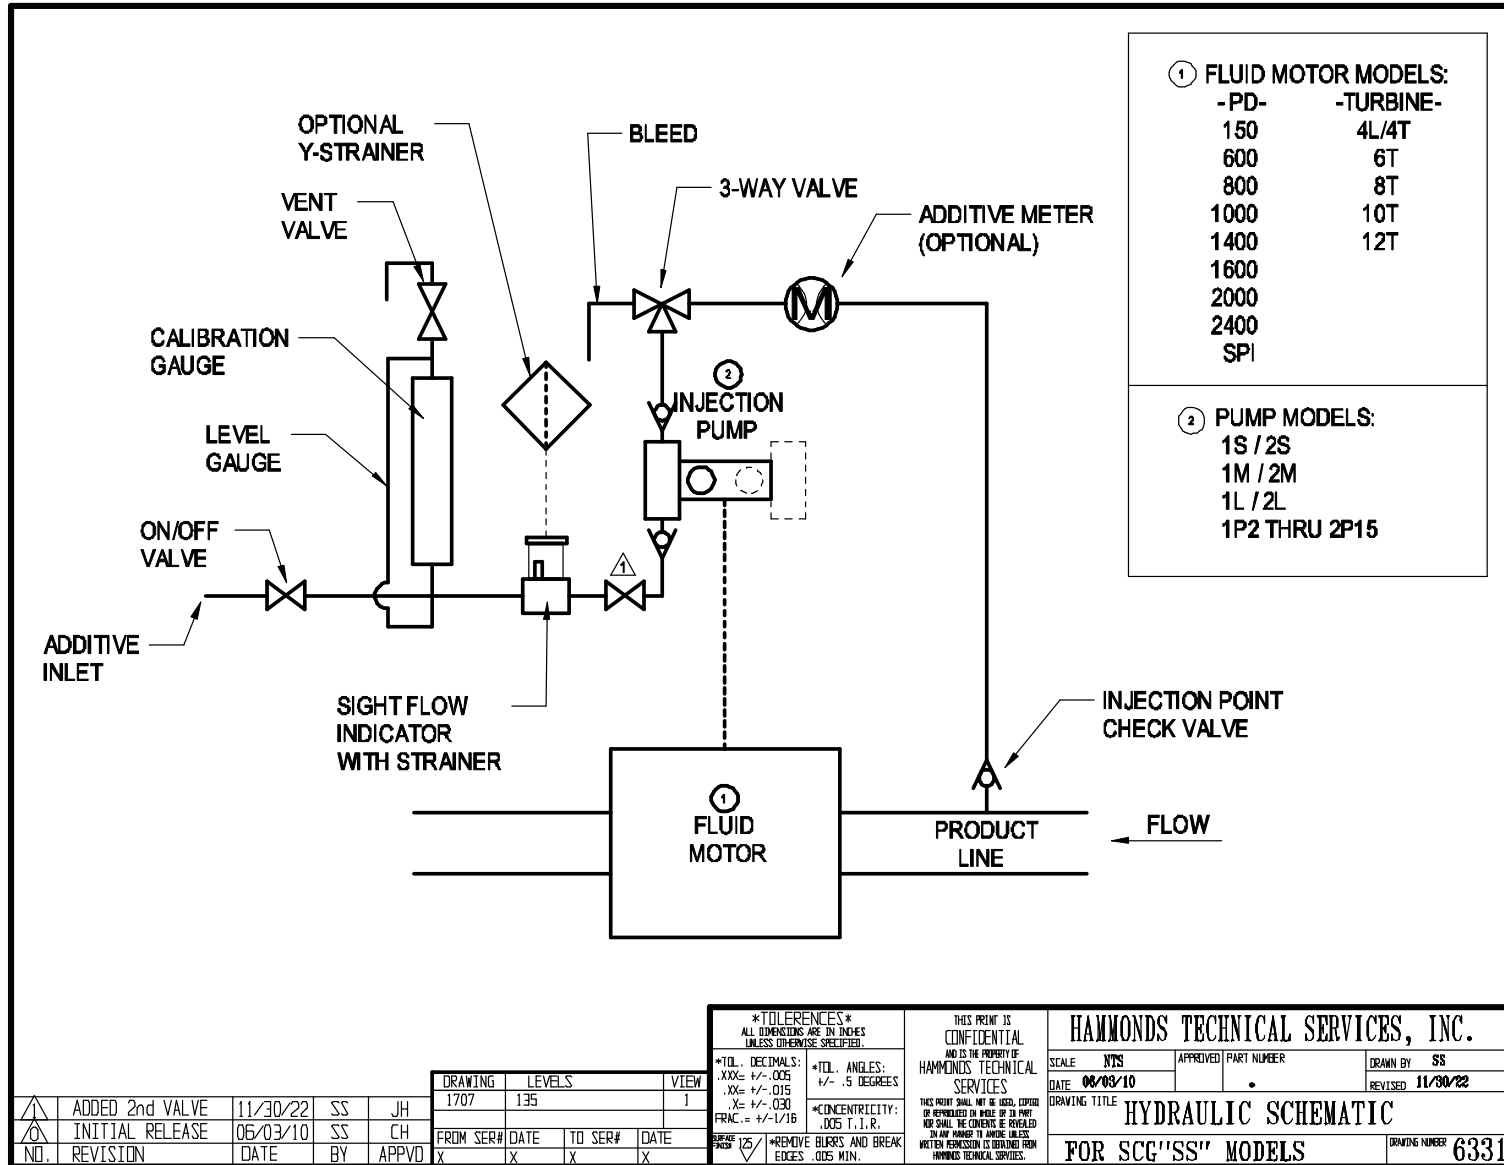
1 FLUID MOTOR MODELS:

| -PD- | -TURBINE- |
|---|---|
| 150 | 4L/4T |
| 600 | 6T |
| 800 | 8T |
| 1000 | 10T |
| 1400 | 12T |
| 1600 | |
| 2000 | |
| 2400 | |
| SPI | |

2 PUMP MODELS:
1S / 2S
1M / 2M
1L / 2L
1P2 THRU 2P15

OPTIONAL Y-STRAINER

BLEED

3-WAY VALVE

ADDITIVE METER (OPTIONAL)

VENT VALVE

CALIBRATION GAUGE

2 INJECTION PUMP

LEVEL GAUGE

ON/OFF VALVE

1

ADDITIVE INLET

SIGHT FLOW INDICATOR WITH STRAINER

INJECTION POINT CHECK VALVE

1 FLUID MOTOR

PRODUCT LINE

FLOW

| | | | | |
|---|---|---|---|---|
| 1 | ADDED 2nd VALVE | 11/30/22 | SS | JH |
| 0 | INITIAL RELEASE | 06/03/10 | SS | CH |
| NO. | REVISION | DATE | BY | APPVD |

| DRAWING | LEVELS | | VIEW |
|---|---|---|---|
| 1707 | 135 | | 1 |
| FROM SER# | DATE | TO SER# | DATE |
| X | X | X | X |

*TOLERENCES*
ALL DIMENSIONS ARE IN INCHES UNLESS OTHERWISE SPECIFIED.
*TOL. DECIMALS: .XXX= +/-.005 .XX= +/-.015 .X= +/-.030 FRAC.= +/-1/16
*TOL. ANGLES: +/- .5 DEGREES
*CONCENTRICITY: .005 T.I.R.
SURFACE FINISH 125
*REMOVE BURRS AND BREAK EDGES .005 MIN.

THIS PRINT IS CONFIDENTIAL AND IS THE PROPERTY OF HAMMONDS TECHNICAL SERVICES
THIS PRINT SHALL NOT BE USED, COPIED OR REPRODUCED IN WHOLE OR IN PART NOR SHALL THE CONTENTS BE REVEALED IN ANY MANNER TO ANYONE UNLESS WRITTEN PERMISSION IS OBTAINED FROM HAMMONDS TECHNICAL SERVICES.

HAMMONDS TECHNICAL SERVICES, INC.
SCALE NTS
APPROVED
PART NUMBER •
DRAWN BY SS
DATE 06/03/10
REVISED 11/30/22
DRAWING TITLE HYDRAULIC SCHEMATIC
FOR SCG"SS" MODELS
DRAWING NUMBER 6331